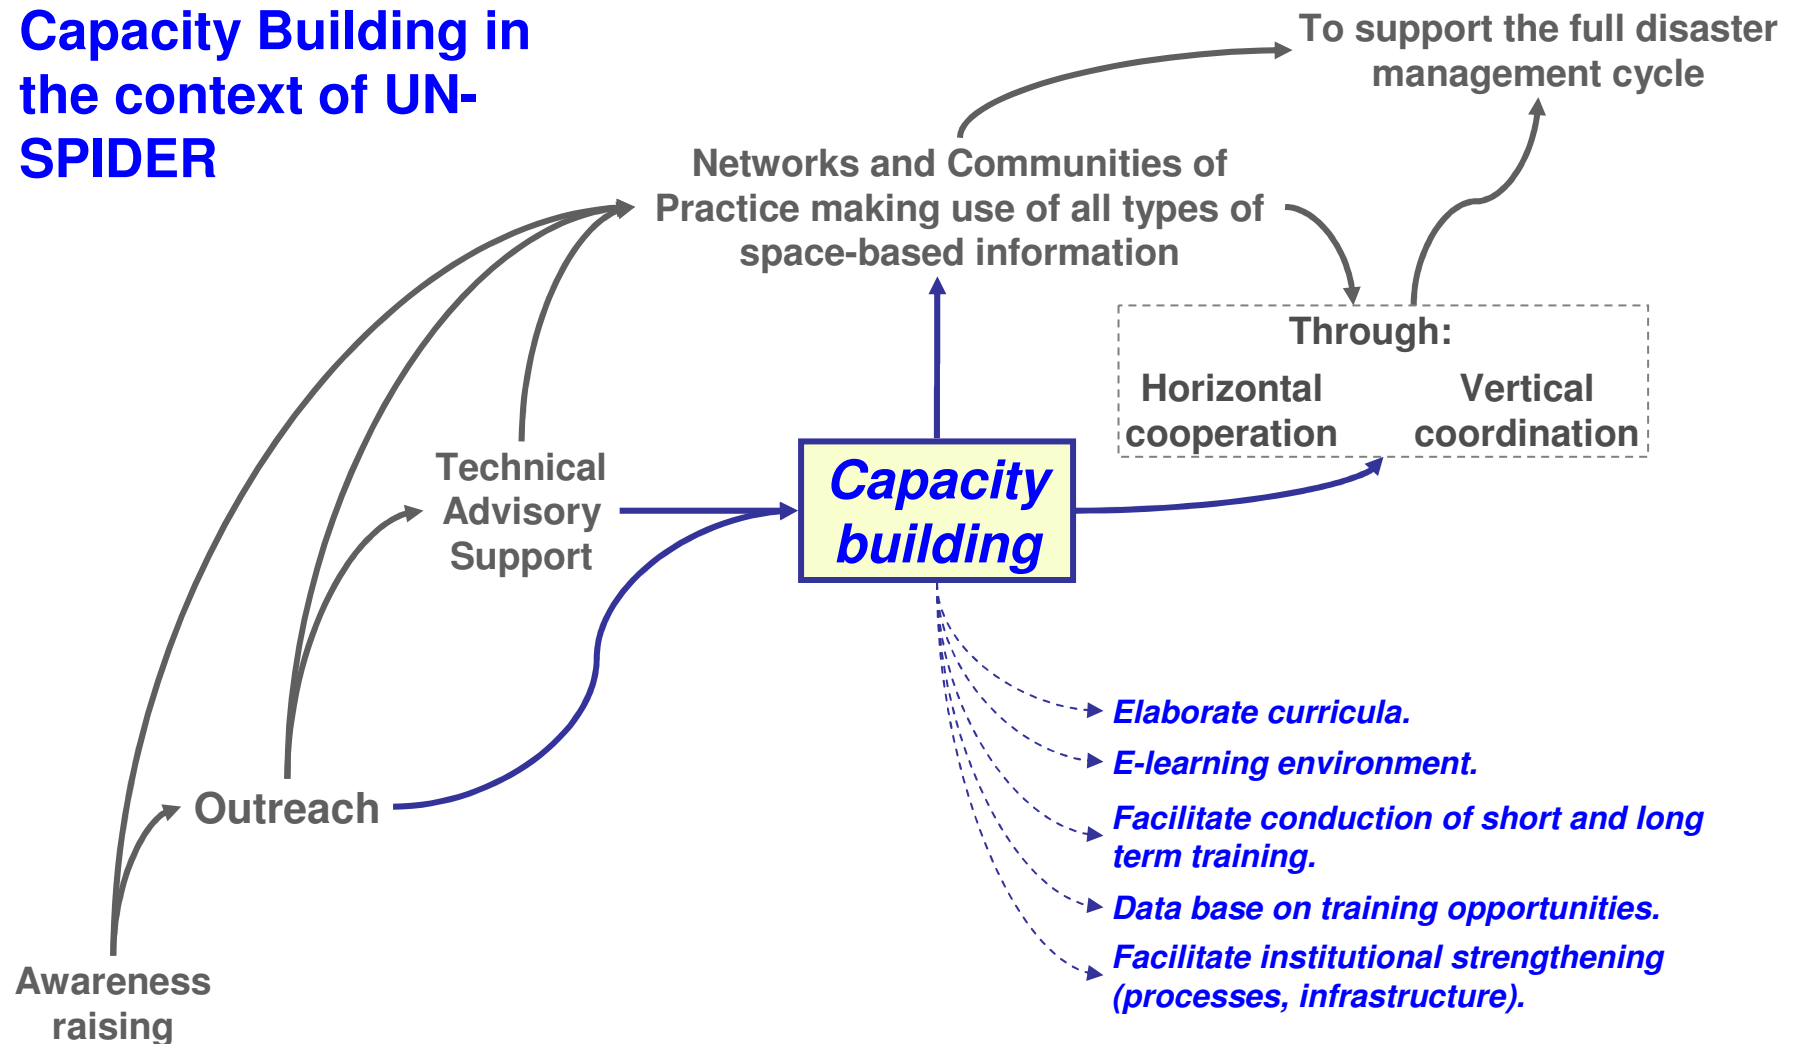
Capacity Building in the context of UN-SPIDER

To support the full disaster management cycle

Networks and Communities of Practice making use of all types of space-based information

Through:

Horizontal cooperation

Vertical coordination

Technical Advisory Support

Capacity building

Outreach

Awareness raising

Elaborate curricula.

E-learning environment.

Facilitate conduction of short and long term training.

Data base on training opportunities.

Facilitate institutional strengthening (processes, infrastructure).